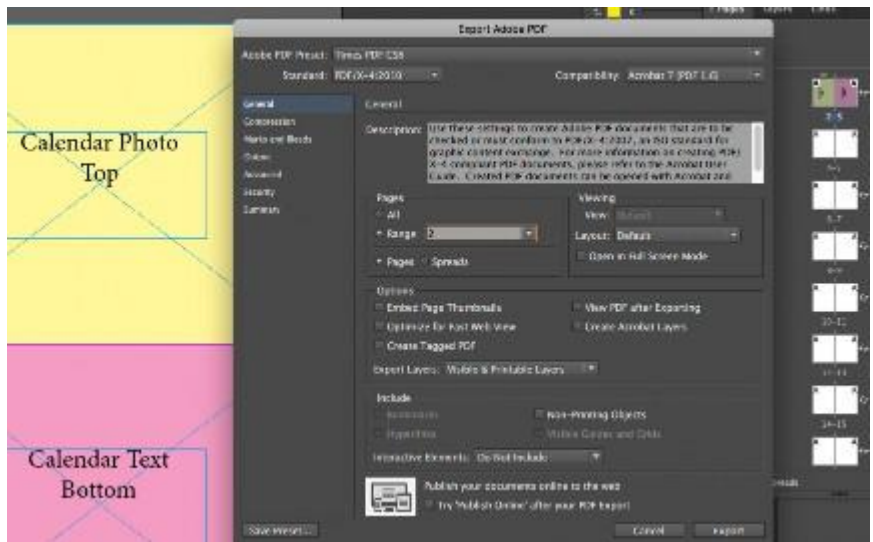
Calendar Photo Top

Calendar Text Bottom

Export Adobe PDF

Adobe PDF Preset: Times PDF CS6

Standard: PDF/X-4:2010

Compatibility: Acrobat 7 (PDF 1.6)

General
Compression
Marks and Bleeds
Output
Advanced
Security
Summary

General

Description: Use these settings to create Adobe PDF documents that are to be checked or must conform to PDF/X-4:2010, an ISO standard for graphic content exchange. For more information on creating PDF/X-4 compliant PDF documents, please refer to the Acrobat User Guide. Created PDF documents can be opened with Acrobat and

Pages
All
Range: 2
Pages Spreads

Viewing
View: Default
Layout: Default
Open in Full Screen Mode

Options
Embed Page Thumbnails
Optimize for Fast Web View
Create Tagged PDF
View PDF after Exporting
Create Acrobat Layers

Export Layers: Visible & Printable Layers

Include
Bookmarks
Hyperlinks
Non-Printing Objects
Visible Guides and Grids

Interactive Elements: Do Not Include

Publish your documents online to the web
Try 'Publish Online' after your PDF export

Save Preset...
Cancel
Export

Pages
Layers
Links
2-3
4-5
6-7
8-9
10-11
12-13
14-15
reads